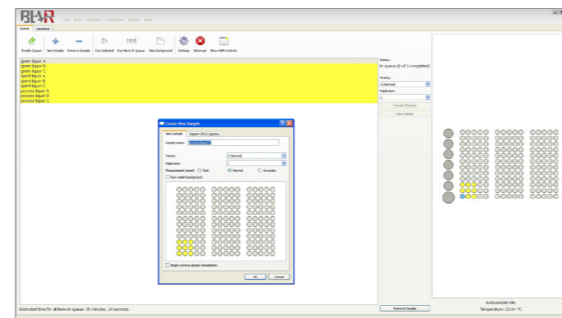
BLAR File Run Services Protocol Admin Help

Queue Analyses

Enable Queue View Sample Remove Sample Run Selected Run Next In Queue Take Background Settings Interrupt Show ERR Controls

green liquor A
green liquor B
green liquor C
spent liquor A
spent liquor B
spent liquor C
process liquor A
process liquor B
process liquor C

Status:
In queue (0 of 3 completed)

Priority:
3 (Normal)

Replicates:
1

Commit Changes

View Sample

Create New Sample

New Sample Import CSV / Spectra

Sample name: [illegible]

Priority: 3 (Normal)

Replicates: 1

Measurement speed: Fast Normal Accurate

Run water background

Begin running sample immediately

OK Cancel

Estimated time for all items in queue: 35 minutes, 24 seconds.

Remove Sample

Autosampler idle
Temperature: 22.04 °C